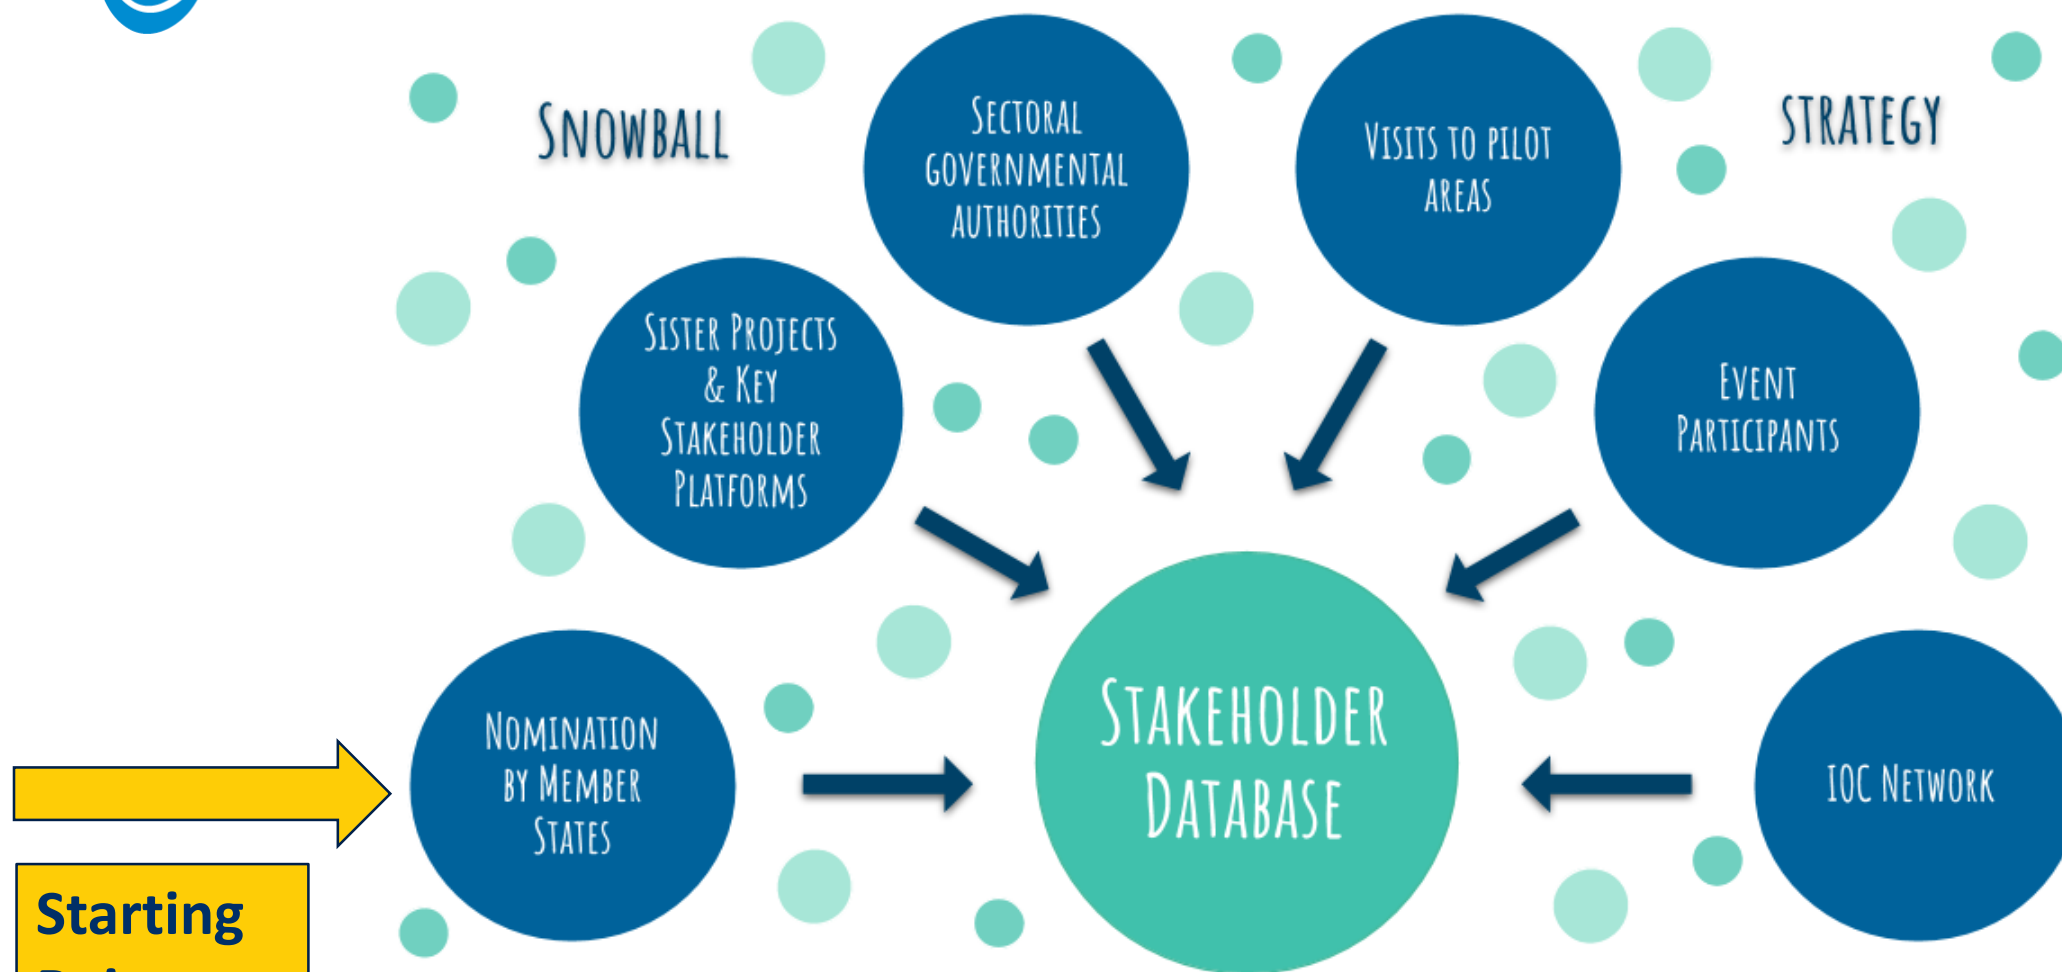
Snowball

Sectoral Governmental Authorities

Visits to pilot areas

Strategy

Sister Projects & Key Stakeholder Platforms

Event Participants

Stakeholder Database

Nomination by Member States

IOC Network

Starting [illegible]